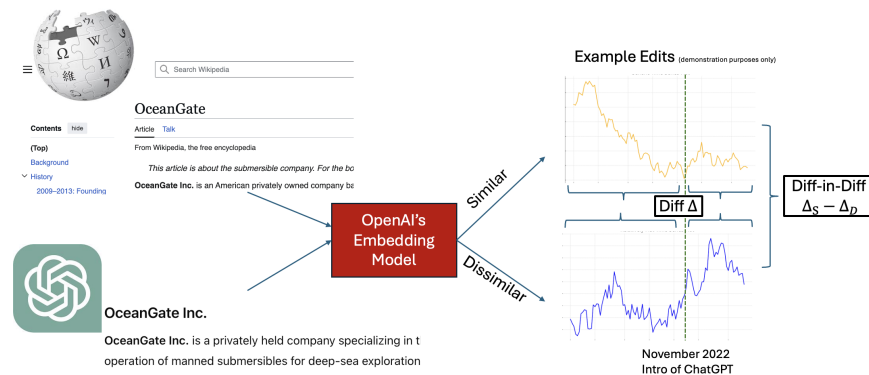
Search Wikipedia

OceanGate

Article Talk

From Wikipedia, the free encyclopedia

Contents hide

(Top)

Background

History

2009–2013: Founding

This article is about the submersible company. For the bo

OceanGate Inc. is an American privately owned company ba

OceanGate Inc.

OceanGate Inc. is a privately held company specializing in t operation of manned submersibles for deep-sea exploration

OpenAI's Embedding Model

Similar

Dissimilar

Example Edits (demonstration purposes only)

Diff $\Delta$

Diff-in-Diff
$\Delta_S - \Delta_D$

November 2022
Intro of ChatGPT